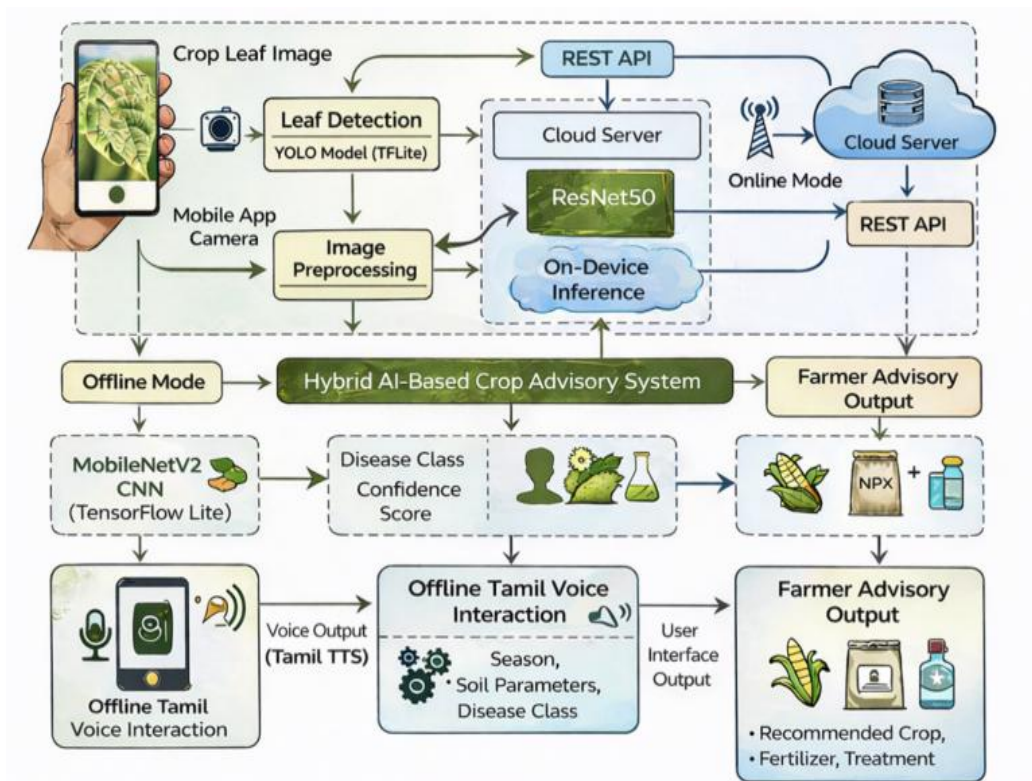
Crop Leaf Image

REST API

Leaf Detection
YOLO Model (TFLite)

Cloud Server

Online Mode

Cloud Server

ResNet50

Mobile App Camera

Image Preprocessing

On-Device Inference

REST API

Offline Mode

Hybrid AI-Based Crop Advisory System

Farmer Advisory Output

MobileNetV2 CNN (TensorFlow Lite)

Disease Class
Confidence Score

NPX +

ஒ

Voice Output
(Tamil TTS)

Offline Tamil Voice Interaction

Season,
• Soil Parameters,
Disease Class

User Interface Output

Farmer Advisory Output

Offline Tamil Voice Interaction

• Recommended Crop,
• Fertilizer, Treatment